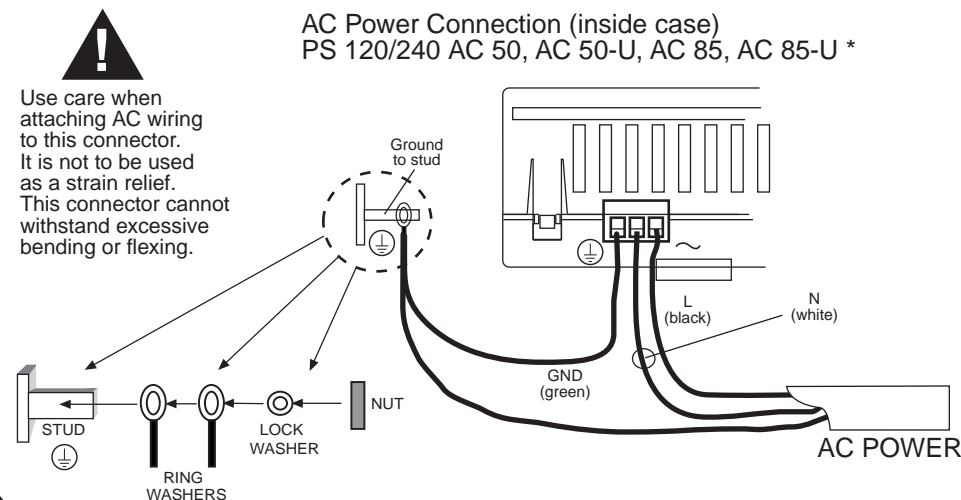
AC Power Connection (inside case)
PS 120/240 AC 50, AC 50-U, AC 85, AC 85-U *

Use care when attaching AC wiring to this connector. It is not to be used as a strain relief. This connector cannot withstand excessive bending or flexing.

Ground to stud

$\sim$

L (black)

N (white)

GND (green)

STUD

RING WASHERS

LOCK WASHER

NUT

AC POWER